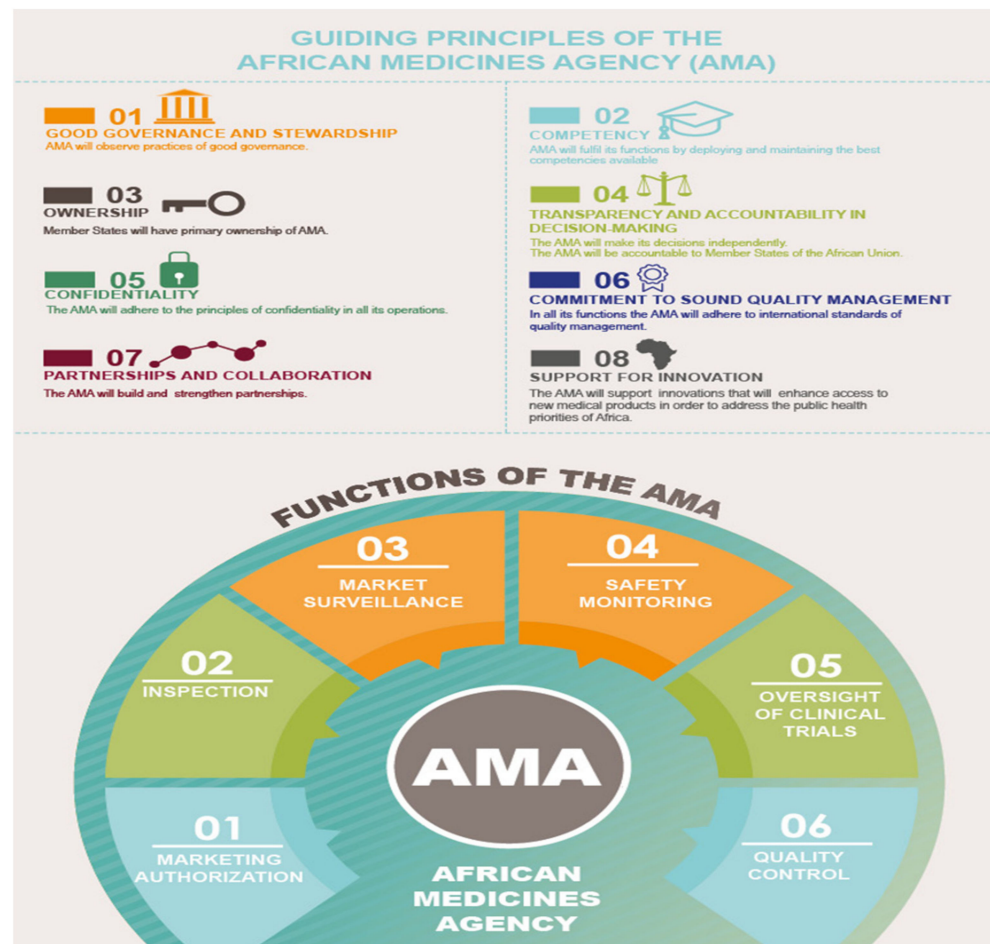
GUIDING PRINCIPLES OF THE AFRICAN MEDICINES AGENCY (AMA)

01
GOOD GOVERNANCE AND STEWARDSHIP
AMA will observe practices of good governance.

03
OWNERSHIP
Member States will have primary ownership of AMA.

05
CONFIDENTIALITY
The AMA will adhere to the principles of confidentiality in all its operations.

07
PARTNERSHIPS AND COLLABORATION
The AMA will build and strengthen partnerships.

02
COMPETENCY
AMA will fulfil its functions by deploying and maintaining the best competencies available

04
TRANSPARENCY AND ACCOUNTABILITY IN DECISION-MAKING
The AMA will make its decisions independently.
The AMA will be accountable to Member States of the African Union.

06
COMMITMENT TO SOUND QUALITY MANAGEMENT
In all its functions the AMA will adhere to international standards of quality management.

08
SUPPORT FOR INNOVATION
The AMA will support innovations that will enhance access to new medical products in order to address the public health priorities of Africa.

FUNCTIONS OF THE AMA

03
MARKET SURVEILLANCE

04
SAFETY MONITORING

02
INSPECTION

05
OVERSIGHT OF CLINICAL TRIALS

AMA

01
MARKETING AUTHORIZATION

06
QUALITY CONTROL

AFRICAN MEDICINES AGENCY